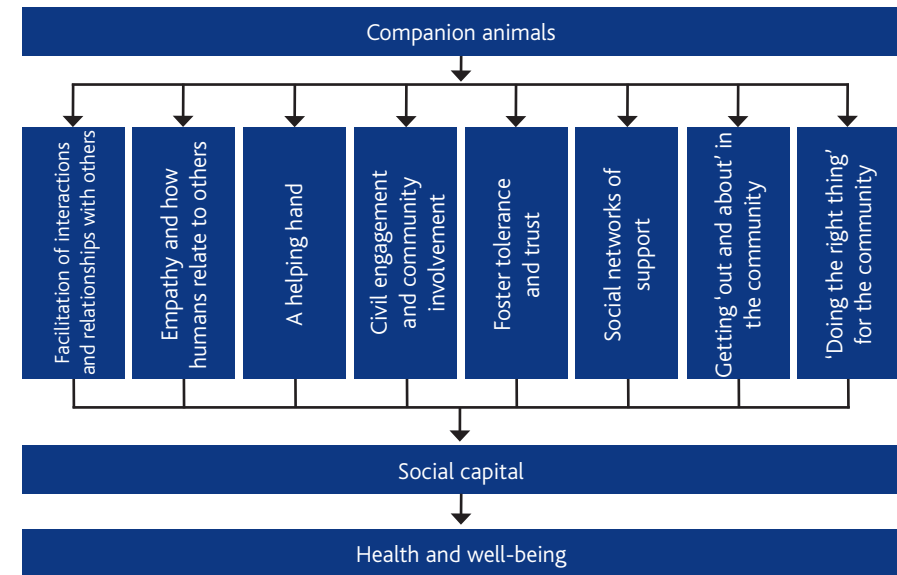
Companion animals

Facilitation of interactions and relationships with others

Empathy and how humans relate to others

A helping hand

Civil engagement and community involvement

Foster tolerance and trust

Social networks of support

Getting 'out and about' in the community

'Doing the right thing' for the community

Social capital

Health and well-being